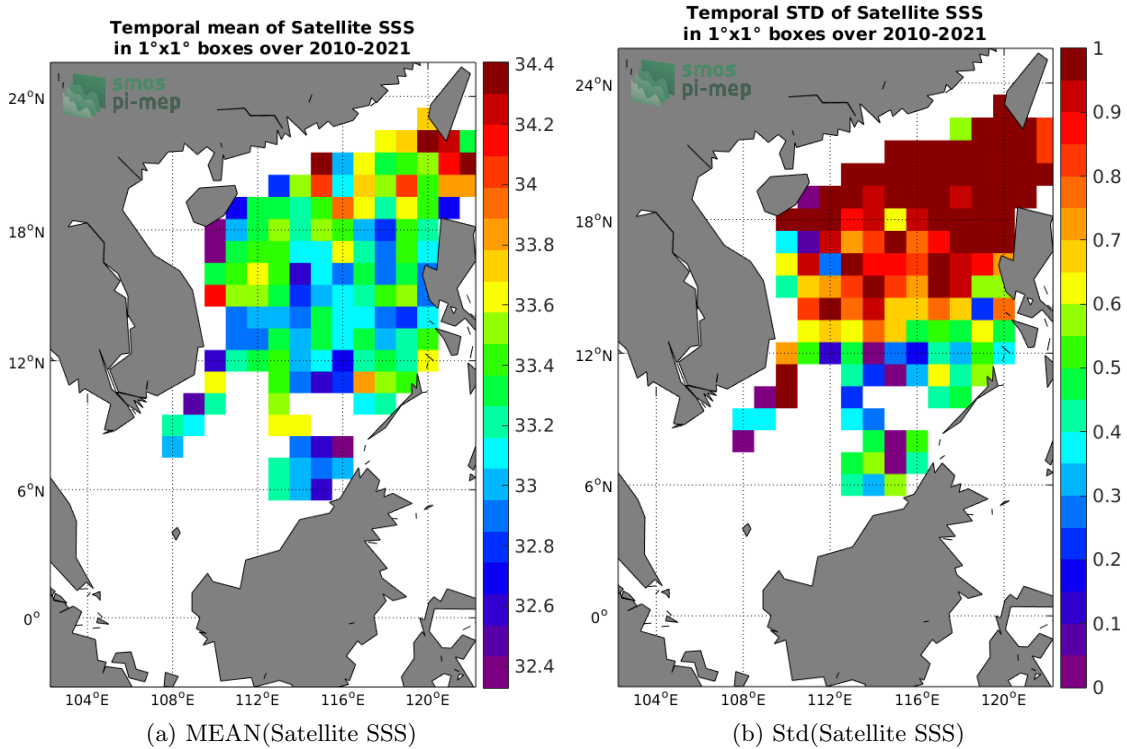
Temporal mean of Satellite SSS
in 1°x1° boxes over 2010-2021

smos
pi-mep

24°N
18°N
12°N
6°N
0°

104°E 108°E 112°E 116°E 120°E

34.4
34.2
34
33.8
33.6
33.4
33.2
33
32.8
32.6
32.4

(a) MEAN(Satellite SSS)

Temporal STD of Satellite SSS
in 1°x1° boxes over 2010-2021

smos
pi-mep

24°N
18°N
12°N
6°N
0°

104°E 108°E 112°E 116°E 120°E

1
0.9
0.8
0.7
0.6
0.5
0.4
0.3
0.2
0.1
0

(b) Std(Satellite SSS)